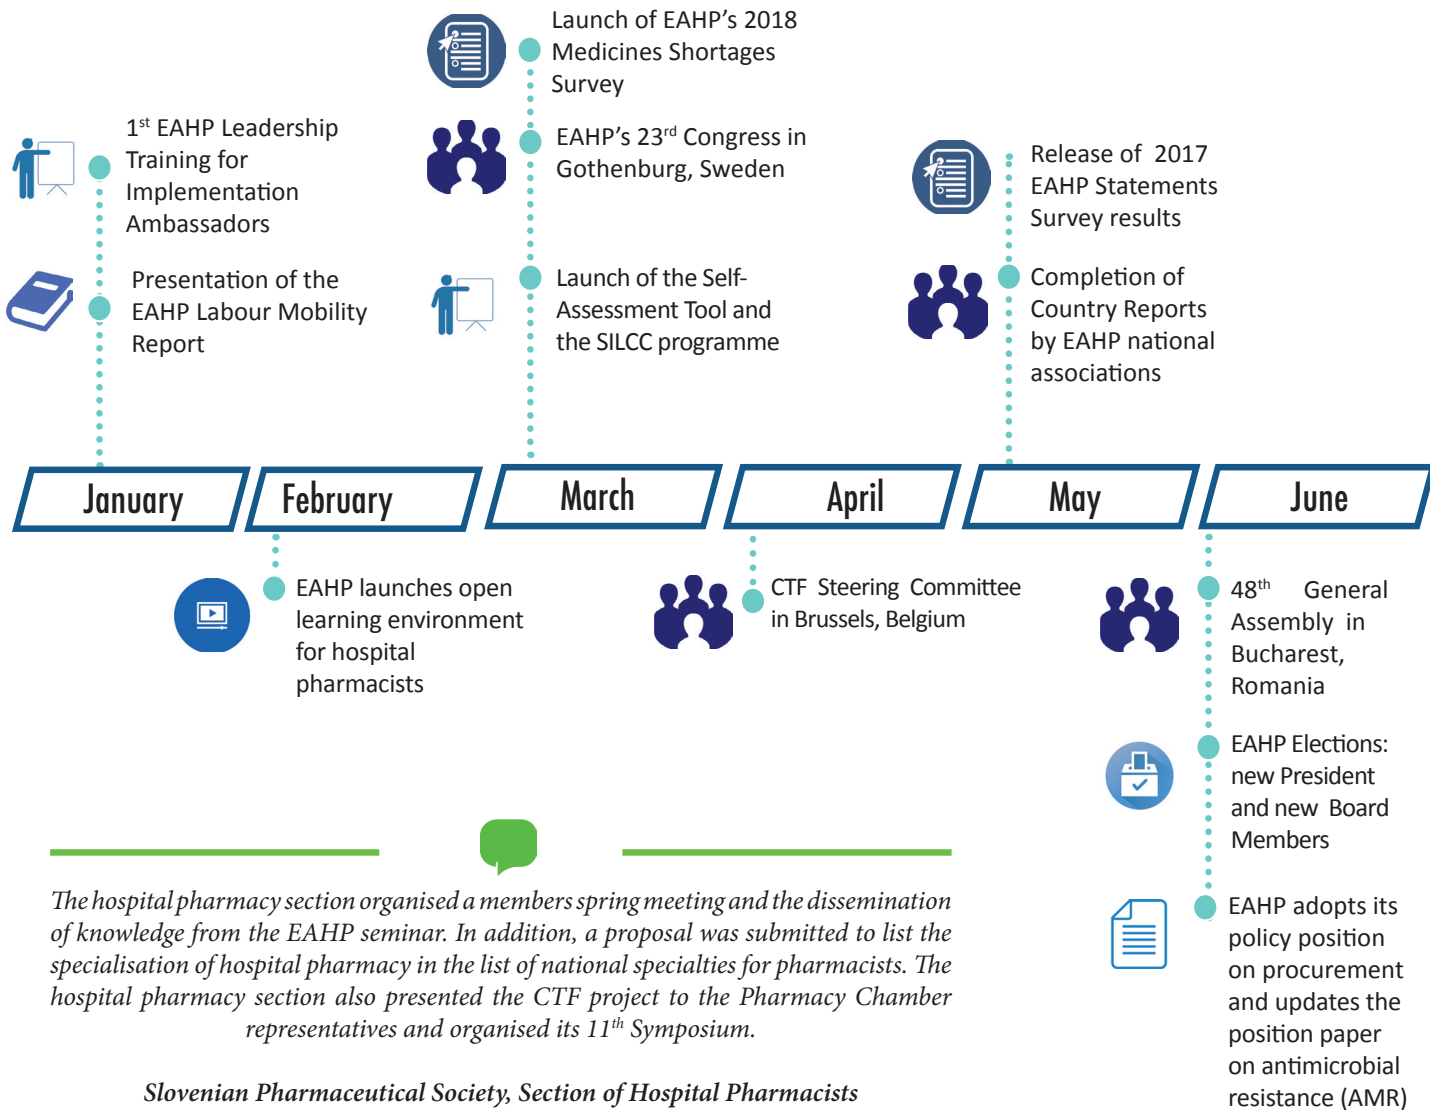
$1^{st}$ EAHP Leadership Training for Implementation Ambassadors

Presentation of the EAHP Labour Mobility Report

Launch of EAHP's 2018 Medicines Shortages Survey

EAHP's $23^{rd}$ Congress in Gothenburg, Sweden

Launch of the Self-Assessment Tool and the SILCC programme

Release of 2017 EAHP Statements Survey results

Completion of Country Reports by EAHP national associations

January

February

March

April

May

June

EAHP launches open learning environment for hospital pharmacists

CTF Steering Committee in Brussels, Belgium

$48^{th}$ General Assembly in Bucharest, Romania

EAHP Elections: new President and new Board Members

EAHP adopts its policy position on procurement and updates the position paper on antimicrobial resistance (AMR)

The hospital pharmacy section organised a members spring meeting and the dissemination of knowledge from the EAHP seminar. In addition, a proposal was submitted to list the specialisation of hospital pharmacy in the list of national specialties for pharmacists. The hospital pharmacy section also presented the CTF project to the Pharmacy Chamber representatives and organised its $11^{th}$ Symposium.

Slovenian Pharmaceutical Society, Section of Hospital Pharmacists